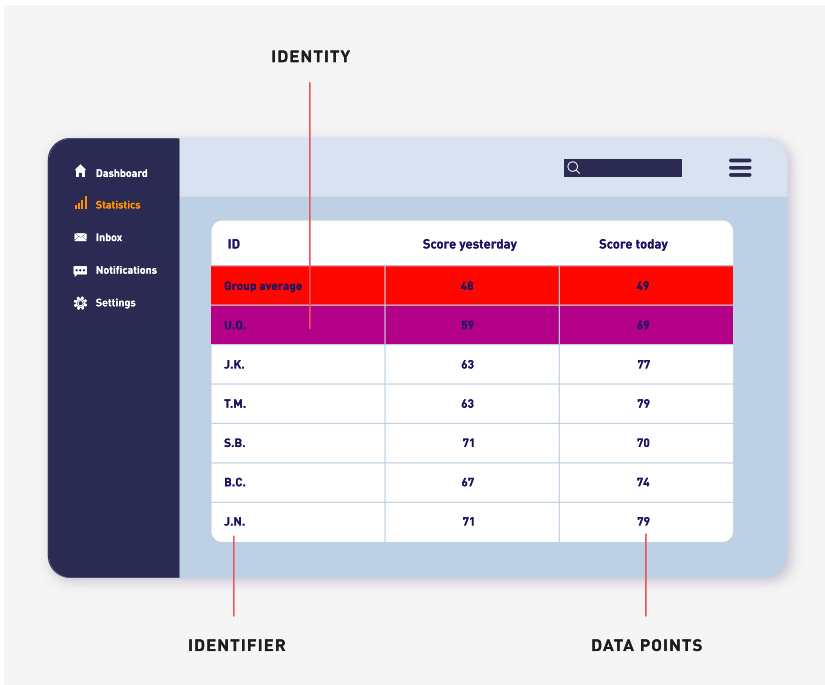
IDENTITY

Dashboard
Statistics
Inbox
Notifications
Settings

| ID | Score yesterday | Score today |
|---|---|---|
| Group average | 48 | 49 |
| U.O. | 59 | 69 |
| J.K. | 63 | 77 |
| T.M. | 63 | 79 |
| S.B. | 71 | 70 |
| B.C. | 67 | 74 |
| J.N. | 71 | 79 |

IDENTIFIER

DATA POINTS